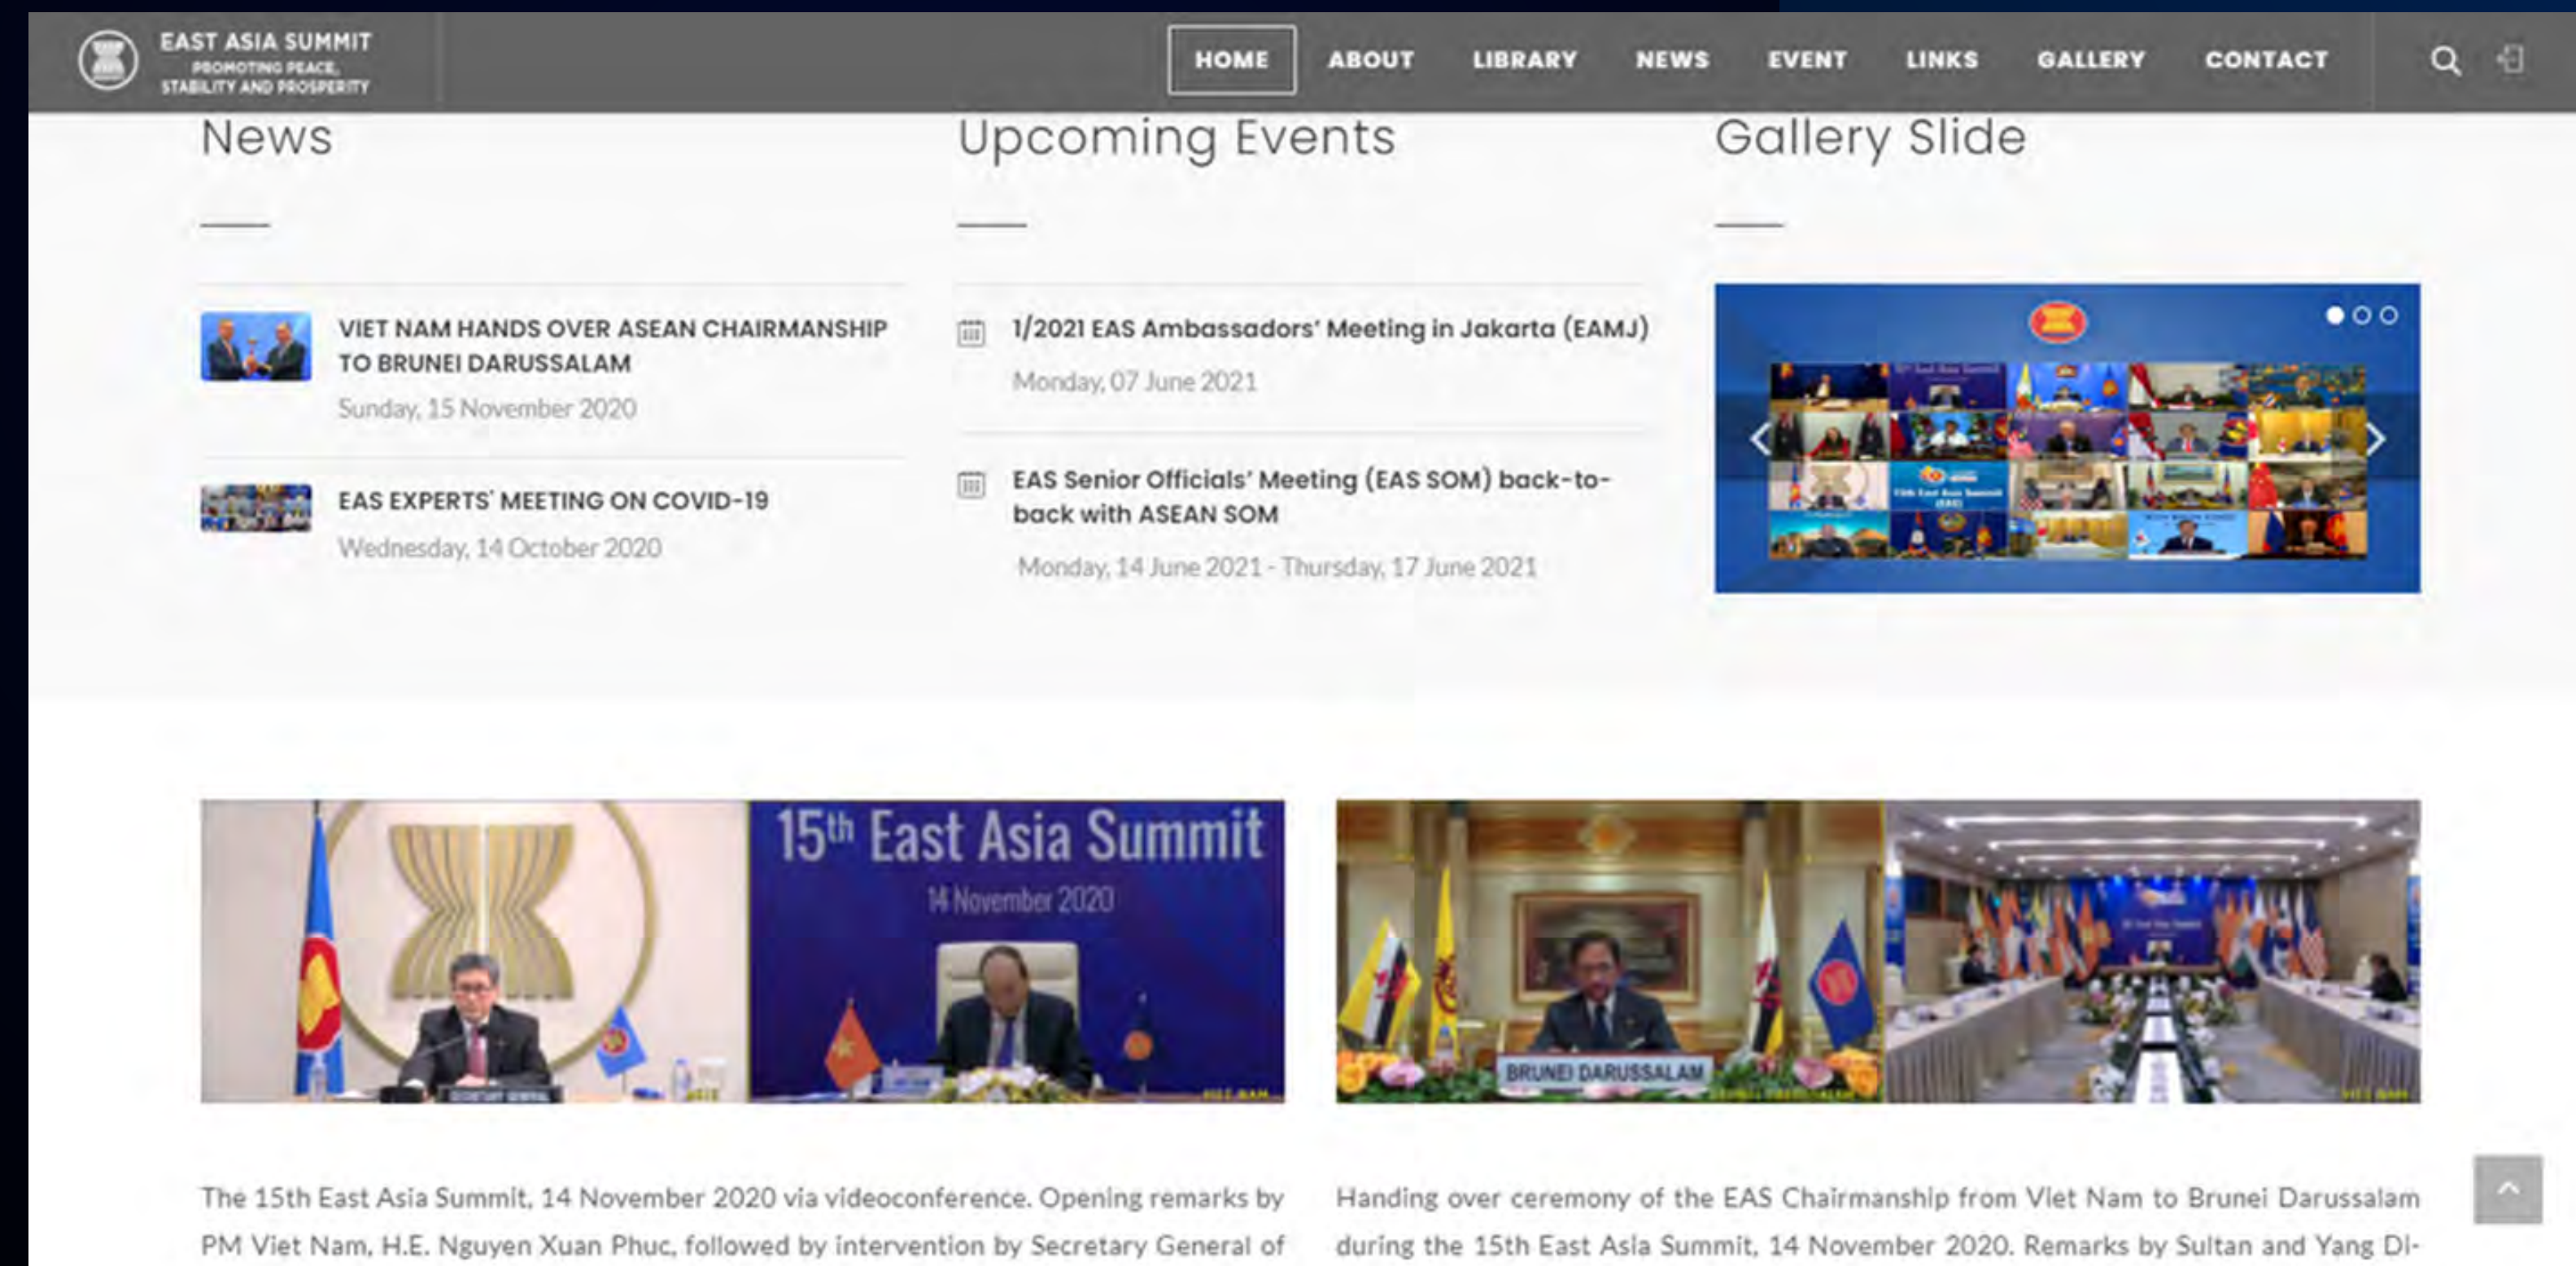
EAST ASIA SUMMIT
PROMOTING PEACE, STABILITY AND PROSPERITY

HOME ABOUT LIBRARY NEWS EVENT LINKS GALLERY CONTACT

News

VIET NAM HANDS OVER ASEAN CHAIRMANSHIP TO BRUNEI DARUSSALAM
Sunday, 15 November 2020

EAS EXPERTS' MEETING ON COVID-19
Wednesday, 14 October 2020

Upcoming Events

1/2021 EAS Ambassadors' Meeting in Jakarta (EAMJ)
Monday, 07 June 2021

EAS Senior Officials' Meeting (EAS SOM) back-to-back with ASEAN SOM
Monday, 14 June 2021 - Thursday, 17 June 2021

Gallery Slide

15th East Asia Summit
14 November 2020

BRUNEI DARUSSALAM

The 15th East Asia Summit, 14 November 2020 via videoconference. Opening remarks by PM Viet Nam, H.E. Nguyen Xuan Phuc, followed by intervention by Secretary General of

Handing over ceremony of the EAS Chairmanship from Viet Nam to Brunei Darussalam during the 15th East Asia Summit, 14 November 2020. Remarks by Sultan and Yang Di-